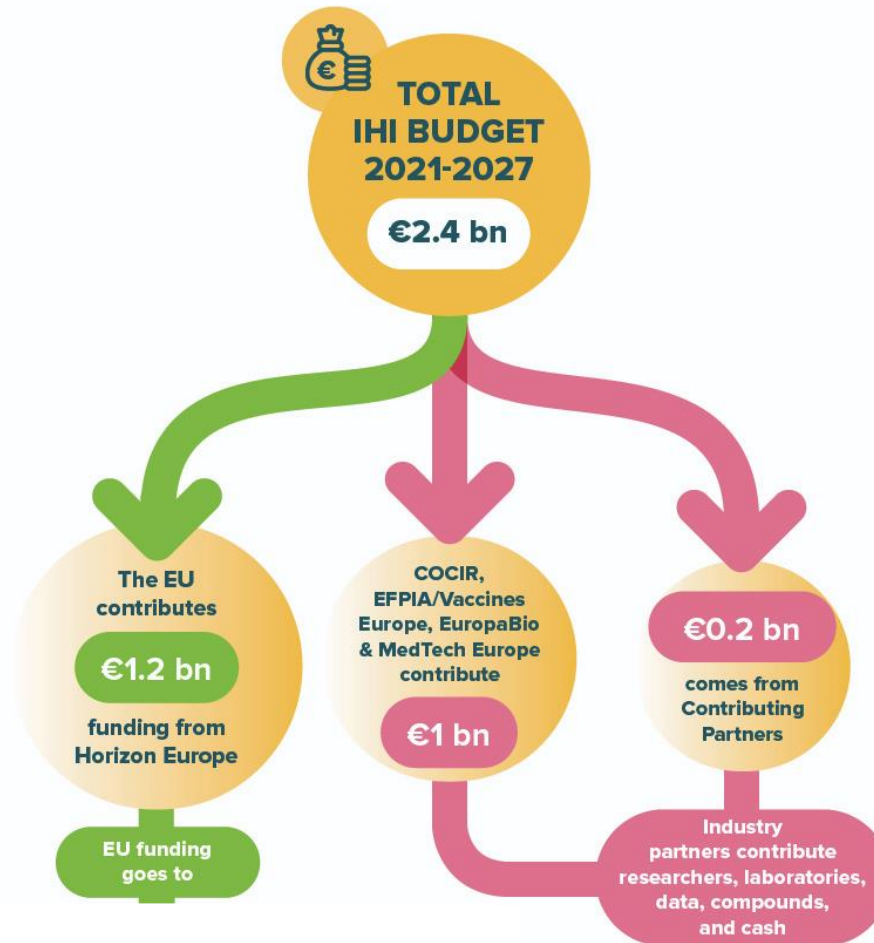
€

TOTAL IHI BUDGET 2021-2027

€2.4 bn

The EU contributes

€1.2 bn

funding from Horizon Europe

EU funding goes to

COCIR, EFPIA/Vaccines Europe, EuropaBio & MedTech Europe contribute

€1 bn

€0.2 bn

comes from Contributing Partners

Industry partners contribute researchers, laboratories, data, compounds, and cash